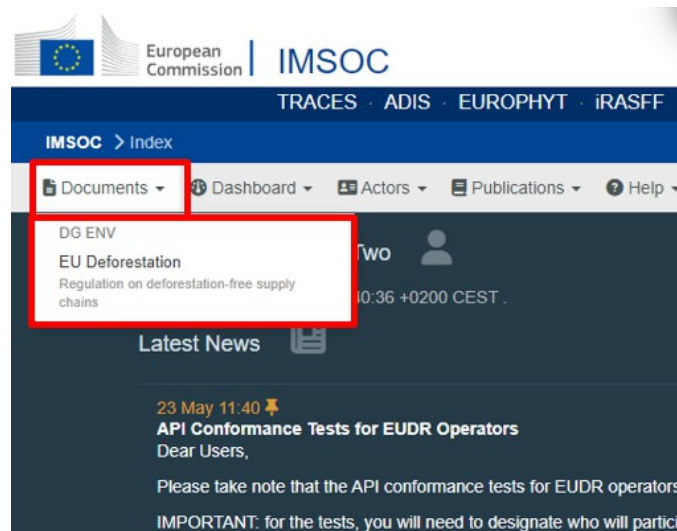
European Commission | IMSOC

TRACES · ADIS · EUROPHYT · iRASFF

IMSOC > Index

Documents ▾ Dashboard ▾ Actors ▾ Publications ▾ Help ▾

DG ENV

EU Deforestation

Regulation on deforestation-free supply chains

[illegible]wo

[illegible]0:36 +0200 CEST .

Latest News

23 May 11:40

API Conformance Tests for EUDR Operators

Dear Users,

Please take note that the API conformance tests for EUDR operators

IMPORTANT: for the tests, you will need to designate who will partic